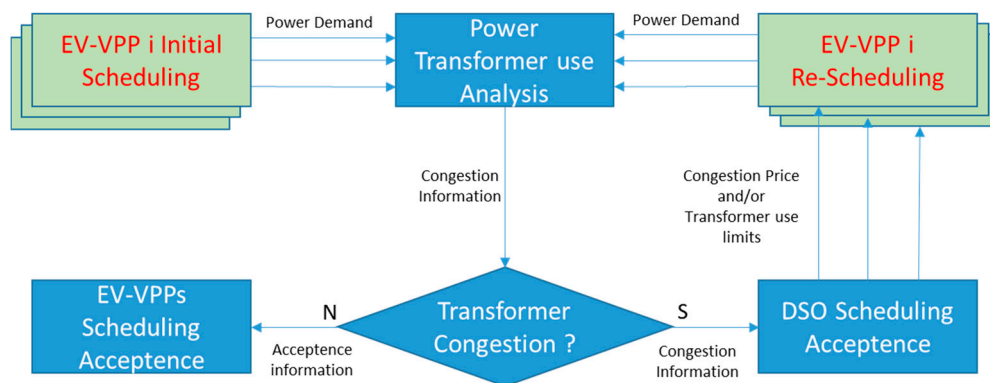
EV-VPP i Initial Scheduling

Power Demand

Power Transformer use Analysis

Power Demand

EV-VPP i Re-Scheduling

Congestion Information

Congestion Price and/or Transformer use limits

EV-VPPs Scheduling Acceptence

N

Acceptence information

Transformer Congestion ?

S

Congestion Information

DSO Scheduling Acceptence